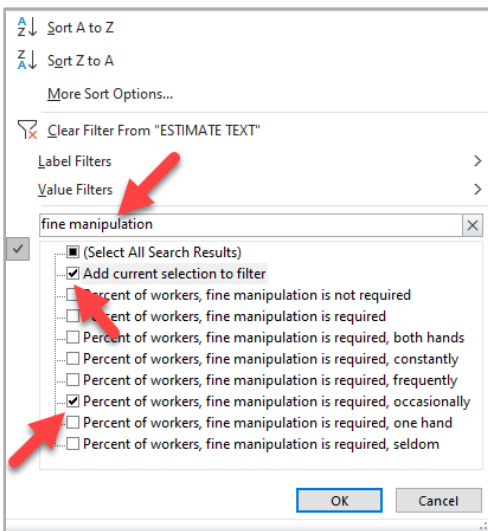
Sort A to Z
Sort Z to A
More Sort Options...
Clear Filter From "ESTIMATE TEXT"
Label Filters
Value Filters
fine manipulation
(Select All Search Results)
Add current selection to filter
Percent of workers, fine manipulation is not required
Percent of workers, fine manipulation is required
Percent of workers, fine manipulation is required, both hands
Percent of workers, fine manipulation is required, constantly
Percent of workers, fine manipulation is required, frequently
Percent of workers, fine manipulation is required, occasionally
Percent of workers, fine manipulation is required, one hand
Percent of workers, fine manipulation is required, seldom
OK
Cancel